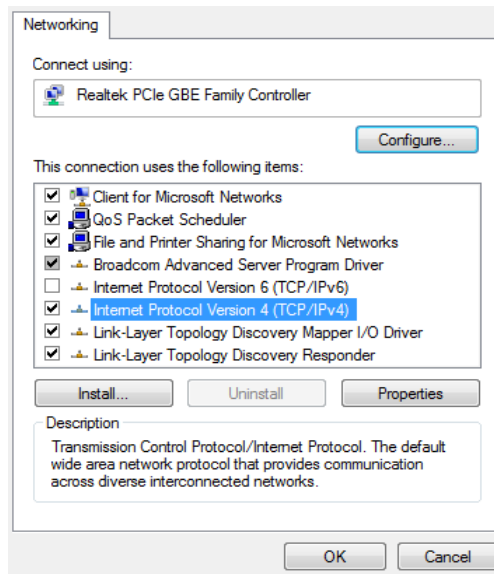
Networking

Connect using:

Realtek PCIe GBE Family Controller

Configure...

This connection uses the following items:

Client for Microsoft Networks
QoS Packet Scheduler
File and Printer Sharing for Microsoft Networks
Broadcom Advanced Server Program Driver
Internet Protocol Version 6 (TCP/IPv6)
Internet Protocol Version 4 (TCP/IPv4)
Link-Layer Topology Discovery Mapper I/O Driver
Link-Layer Topology Discovery Responder

Install... Uninstall Properties

Description

Transmission Control Protocol/Internet Protocol. The default wide area network protocol that provides communication across diverse interconnected networks.

OK Cancel